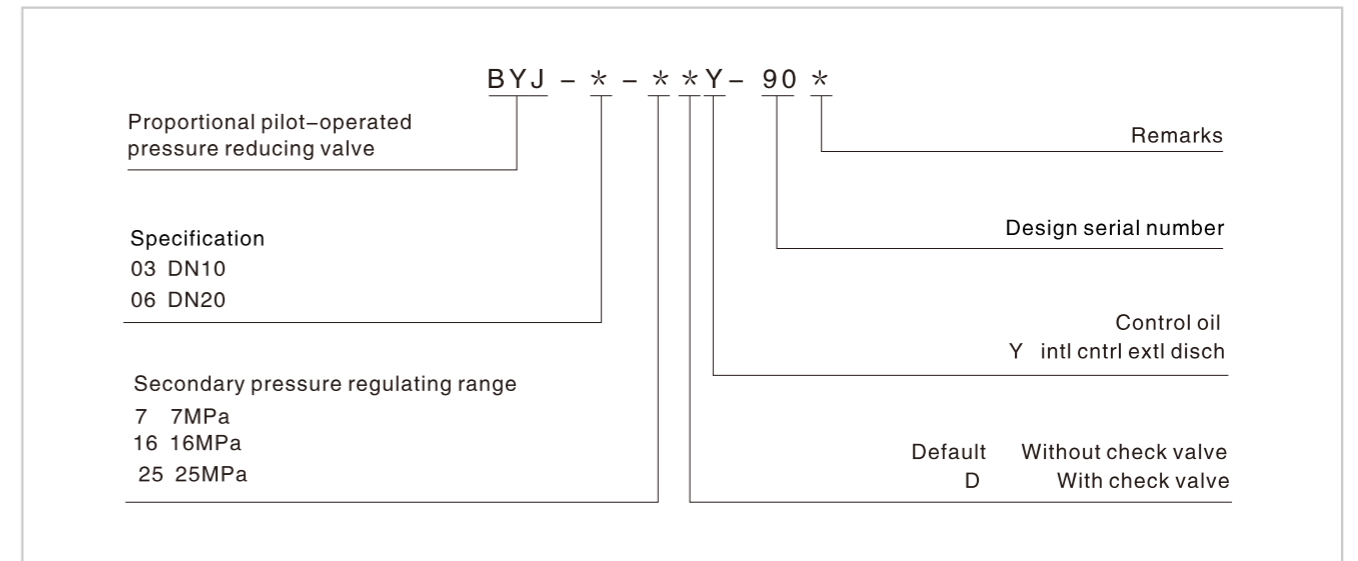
BYJ – * – * *Y– 90 *

Proportional pilot–operated pressure reducing valve

Remarks

Design serial number

Specification
03 DN10
06 DN20

Control oil
Y intl cntrl extl disch

Secondary pressure regulating range
7 7MPa
16 16MPa
25 25MPa

Default Without check valve
D With check valve